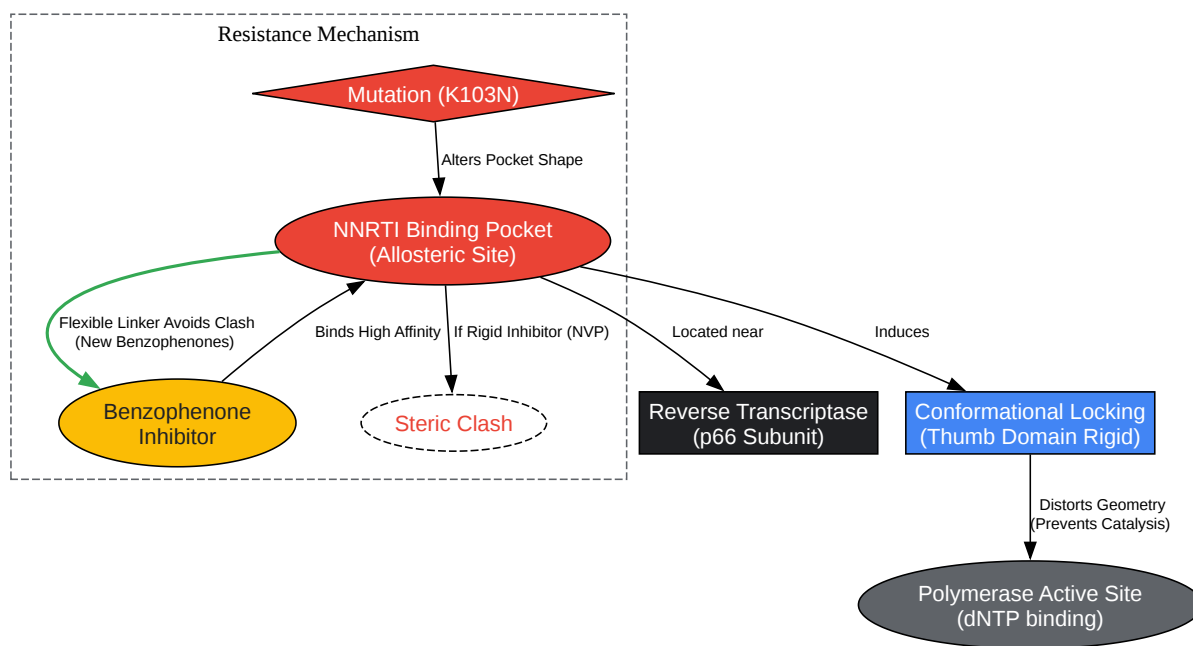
Resistance Mechanism

Mutation (K103N)

Alters Pocket Shape

NNRTI Binding Pocket
(Allosteric Site)

Flexible Linker Avoids Clash
(New Benzophenones)

Binds High Affinity

If Rigid Inhibitor (NVP)

Located near

Induces

Benzophenone
Inhibitor

Steric Clash

Reverse Transcriptase
(p66 Subunit)

Conformational Locking
(Thumb Domain Rigid)

Distorts Geometry
(Prevents Catalysis)

Polymerase Active Site
(dNTP binding)